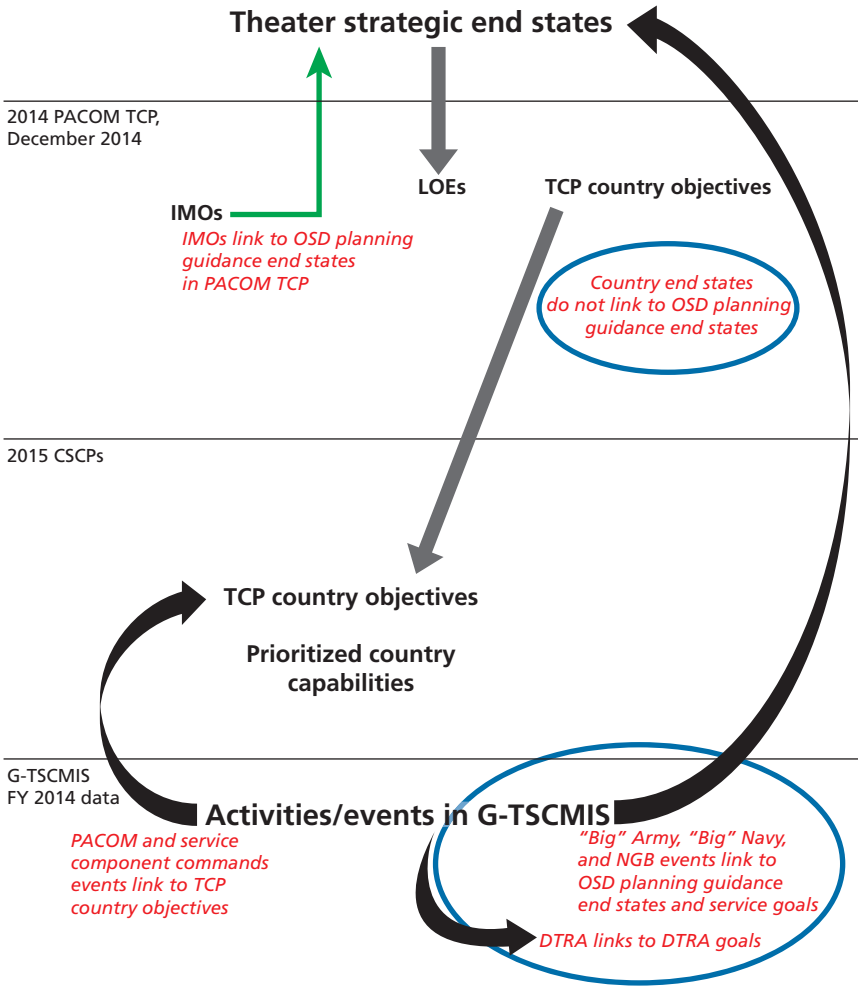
Theater strategic end states

2014 PACOM TCP, December 2014

LOEs

TCP country objectives

IMOs

IMOs link to OSD planning guidance end states in PACOM TCP

Country end states do not link to OSD planning guidance end states

2015 CSCPs

TCP country objectives

Prioritized country capabilities

G-TSCMIS FY 2014 data

Activities/events in G-TSCMIS

PACOM and service component commands events link to TCP country objectives

"Big" Army, "Big" Navy, and NGB events link to OSD planning guidance end states and service goals

DTRA links to DTRA goals